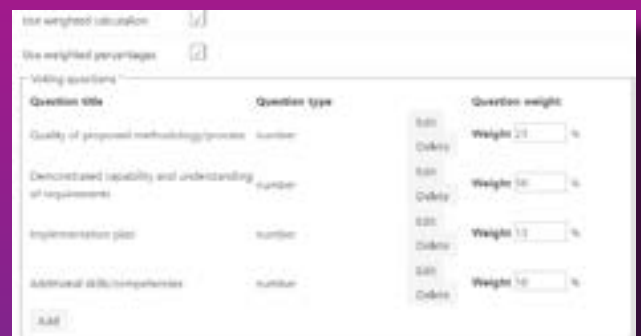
Use weighted calculation

Use weighted percentages

Voting questions

| Question title | Question type | | Question weight |
|---|---|---|---|
| Quality of proposed methodology/process | number | Edit Delete | Weight 25 % |
| Demonstrated capability and understanding of requirements | number | Edit Delete | Weight 50 % |
| Implementation plan | number | Edit Delete | Weight 15 % |
| Additional skills/competencies | number | Edit Delete | Weight 10 % |

Add